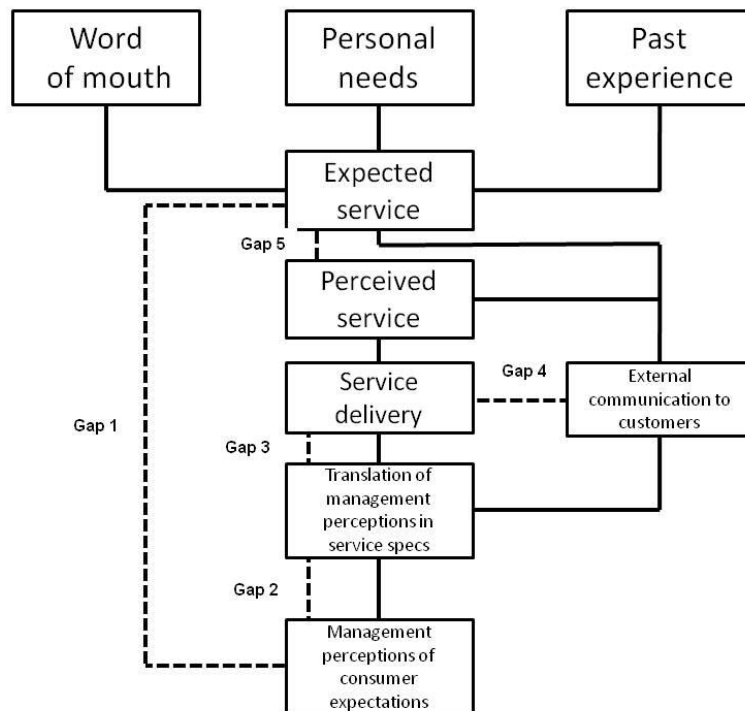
Word of mouth

Personal needs

Past experience

Expected service

Gap 5

Perceived service

Gap 4

Service delivery

External communication to customers

Gap 1

Gap 3

Translation of management perceptions in service specs

Gap 2

Management perceptions of consumer expectations